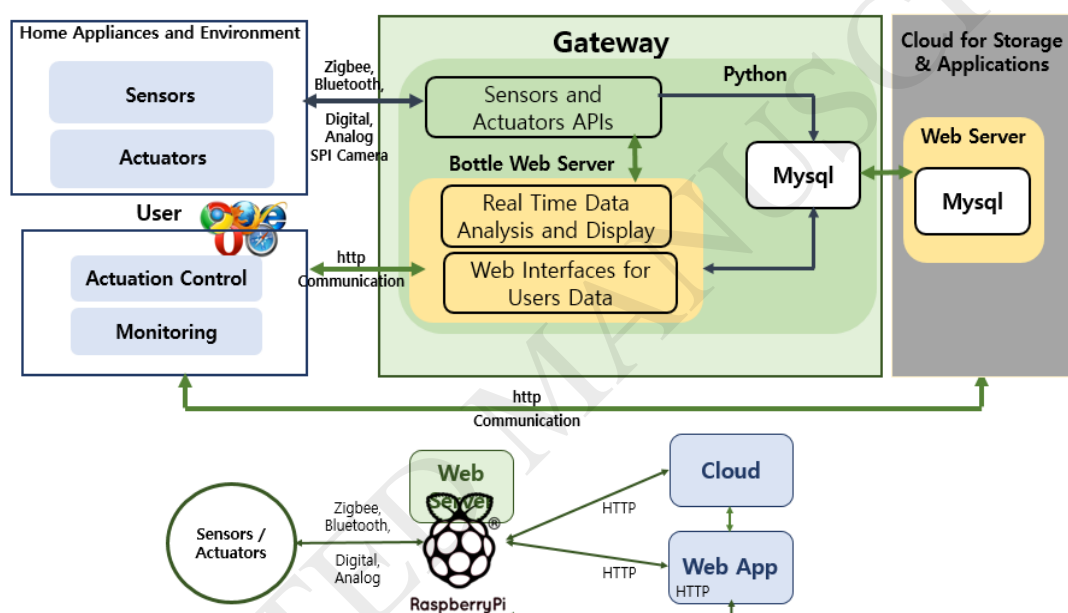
Home Appliances and Environment

Sensors

Actuators

Zigbee, Bluetooth,

Digital, Analog SPI Camera

Gateway

Python

Sensors and Actuators APIs

Bottle Web Server

Mysql

Real Time Data Analysis and Display

Web Interfaces for Users Data

Cloud for Storage & Applications

Web Server

Mysql

User

Actuation Control

Monitoring

http Communication

http Communication

Web Server

Cloud

Sensors / Actuators

Zigbee, Bluetooth,

Digital, Analog

HTTP

HTTP

Web App

HTTP

RaspberryPi